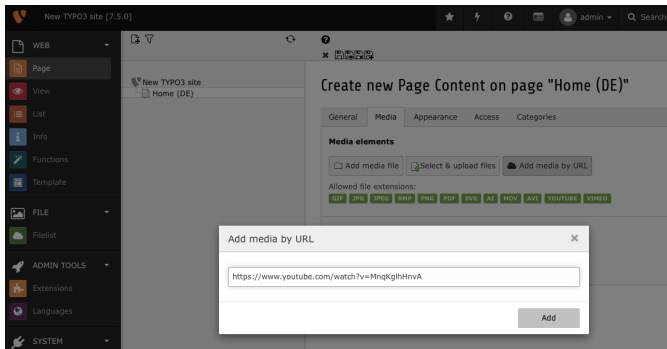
New TYPO3 site [7.5.0]

admin

Search

WEB

Page

View

List

Info

Functions

Template

FILE

Filelist

ADMIN TOOLS

Extensions

Languages

SYSTEM

New TYPO3 site

Home (DE)

Create new Page Content on page "Home (DE)"

General

Media

Appearance

Access

Categories

Media elements

Add media file

Select & upload files

Add media by URL

Allowed file extensions:

GIF JPG JPEG BMP PNG PDF SVG AI MOV AVI YOUTUBE VIMEO

Add media by URL

×

https://www.youtube.com/watch?v=MnqKglhHnvA

Add